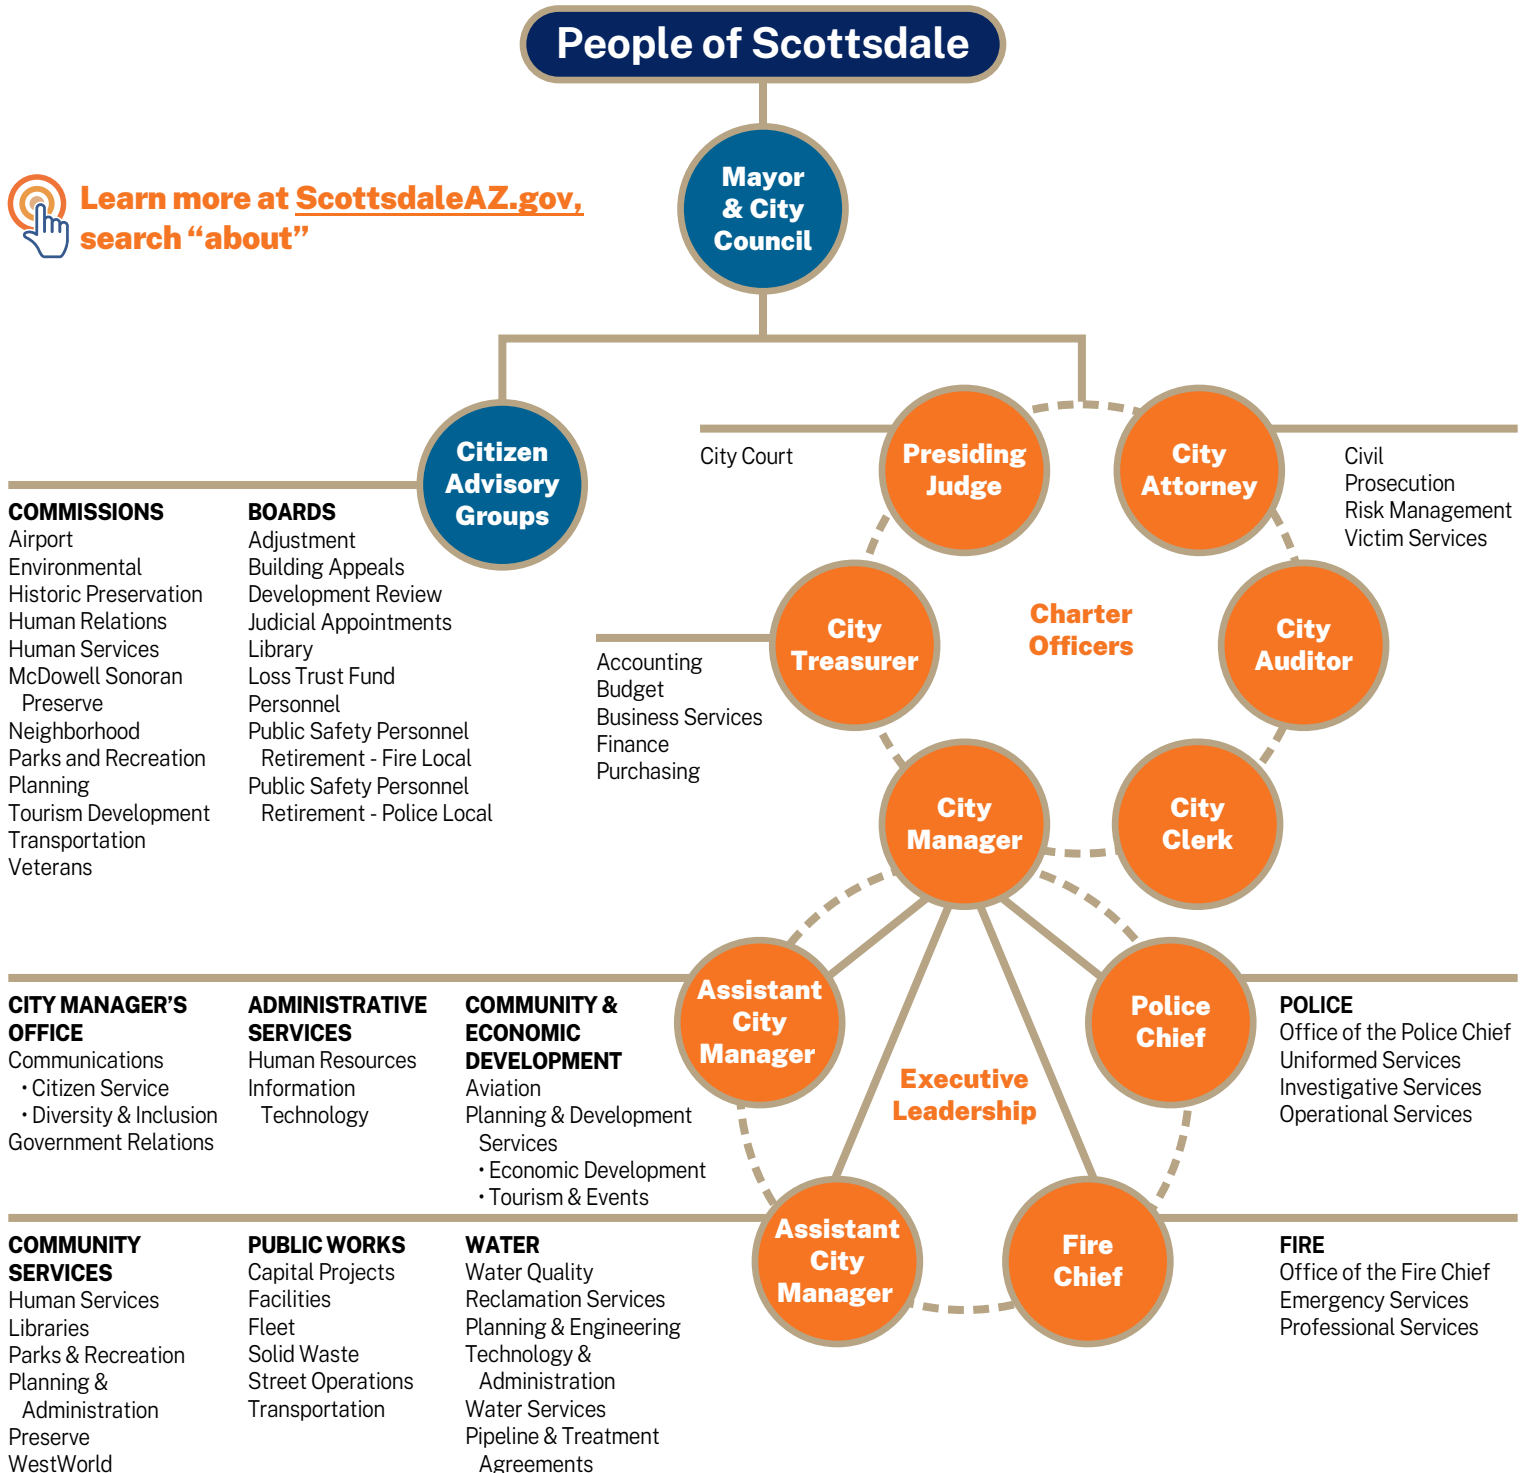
People of Scottsdale

Mayor & City Council

Learn more at ScottsdaleAZ.gov, search “about”

Citizen Advisory Groups

COMMISSIONS
Airport
Environmental
Historic Preservation
Human Relations
Human Services
McDowell Sonoran Preserve
Neighborhood
Parks and Recreation
Planning
Tourism Development
Transportation
Veterans

BOARDS
Adjustment
Building Appeals
Development Review
Judicial Appointments
Library
Loss Trust Fund
Personnel
Public Safety Personnel Retirement - Fire Local
Public Safety Personnel Retirement - Police Local

City Court

Presiding Judge

City Attorney

Civil
Prosecution
Risk Management
Victim Services

City Treasurer

Charter Officers

City Auditor

Accounting
Budget
Business Services
Finance
Purchasing

City Manager

City Clerk

CITY MANAGER’S OFFICE
Communications
• Citizen Service
• Diversity & Inclusion
Government Relations

ADMINISTRATIVE SERVICES
Human Resources
Information Technology

COMMUNITY & ECONOMIC DEVELOPMENT
Aviation
Planning & Development Services
• Economic Development
• Tourism & Events

Assistant City Manager

Executive Leadership

Police Chief

POLICE
Office of the Police Chief
Uniformed Services
Investigative Services
Operational Services

COMMUNITY SERVICES
Human Services
Libraries
Parks & Recreation
Planning & Administration
Preserve
WestWorld

PUBLIC WORKS
Capital Projects
Facilities
Fleet
Solid Waste
Street Operations
Transportation

WATER
Water Quality
Reclamation Services
Planning & Engineering
Technology & Administration
Water Services
Pipeline & Treatment Agreements

Assistant City Manager

Fire Chief

FIRE
Office of the Fire Chief
Emergency Services
Professional Services